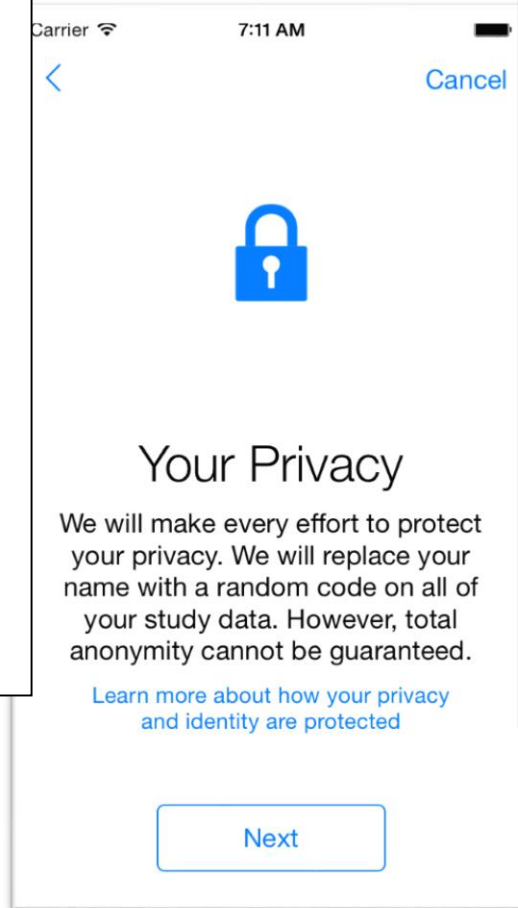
Carrier 7:11 AM

<

Cancel

Your Privacy

We will make every effort to protect your privacy. We will replace your name with a random code on all of your study data. However, total anonymity cannot be guaranteed.

Learn more about how your privacy and identity are protected

Next